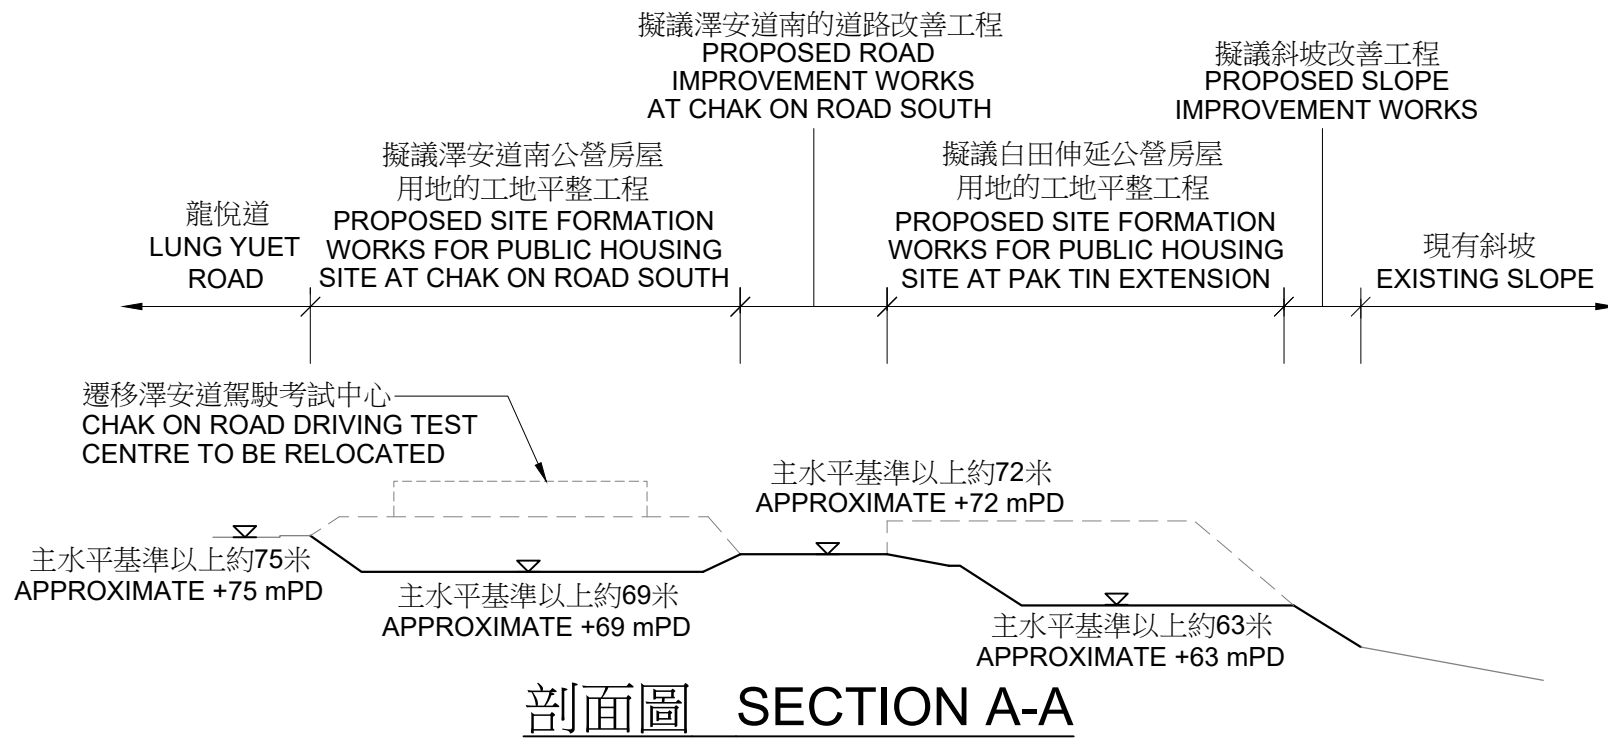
擬議澤安道南的道路改善工程
PROPOSED ROAD IMPROVEMENT WORKS AT CHAK ON ROAD SOUTH

擬議斜坡改善工程
PROPOSED SLOPE IMPROVEMENT WORKS

龍悅道
LUNG YUET ROAD

擬議澤安道南公營房屋用地的工地平整工程
PROPOSED SITE FORMATION WORKS FOR PUBLIC HOUSING SITE AT CHAK ON ROAD SOUTH

擬議白田伸延公營房屋用地的工地平整工程
PROPOSED SITE FORMATION WORKS FOR PUBLIC HOUSING SITE AT PAK TIN EXTENSION

現有斜坡
EXISTING SLOPE

遷移澤安道駕駛考試中心
CHAK ON ROAD DRIVING TEST CENTRE TO BE RELOCATED

主水平基準以上約72米
APPROXIMATE +72 mPD

主水平基準以上約75米
APPROXIMATE +75 mPD

主水平基準以上約69米
APPROXIMATE +69 mPD

主水平基準以上約63米
APPROXIMATE +63 mPD

剖面圖 SECTION A-A